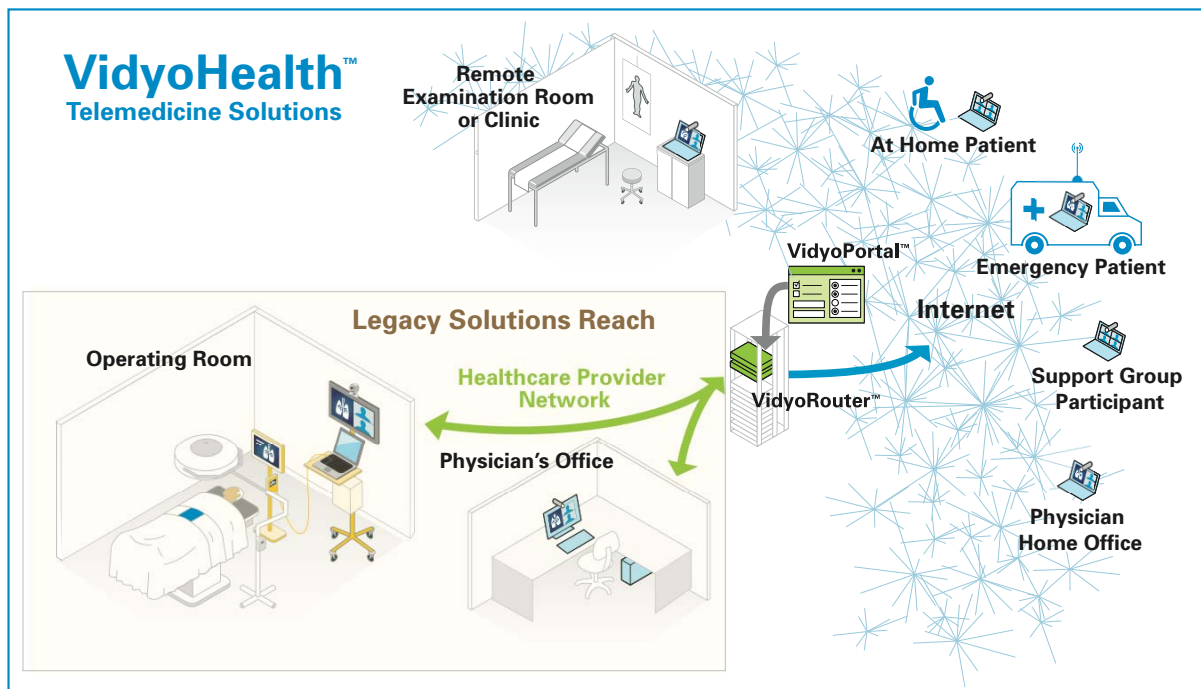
VidyoHealth™
Telemedicine Solutions

Remote Examination Room or Clinic

At Home Patient

Emergency Patient

VidyoPortal™

Internet

Legacy Solutions Reach

Operating Room

Healthcare Provider Network

VidyoRouter™

Support Group Participant

Physician's Office

Physician Home Office